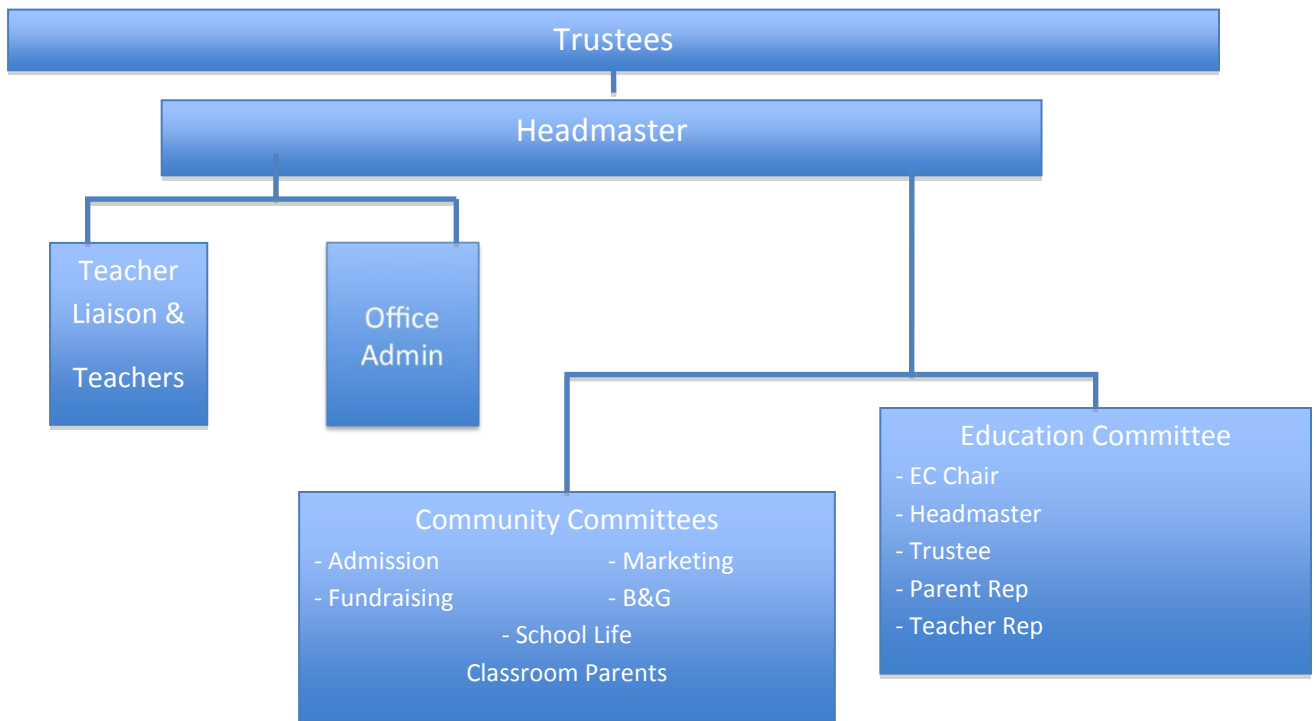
Trustees

Headmaster

Teacher Liaison &

Teachers

Office Admin

Community Committees
- Admission
- Marketing
- Fundraising
- B&G
- School Life
Classroom Parents

Education Committee
- EC Chair
- Headmaster
- Trustee
- Parent Rep
- Teacher Rep